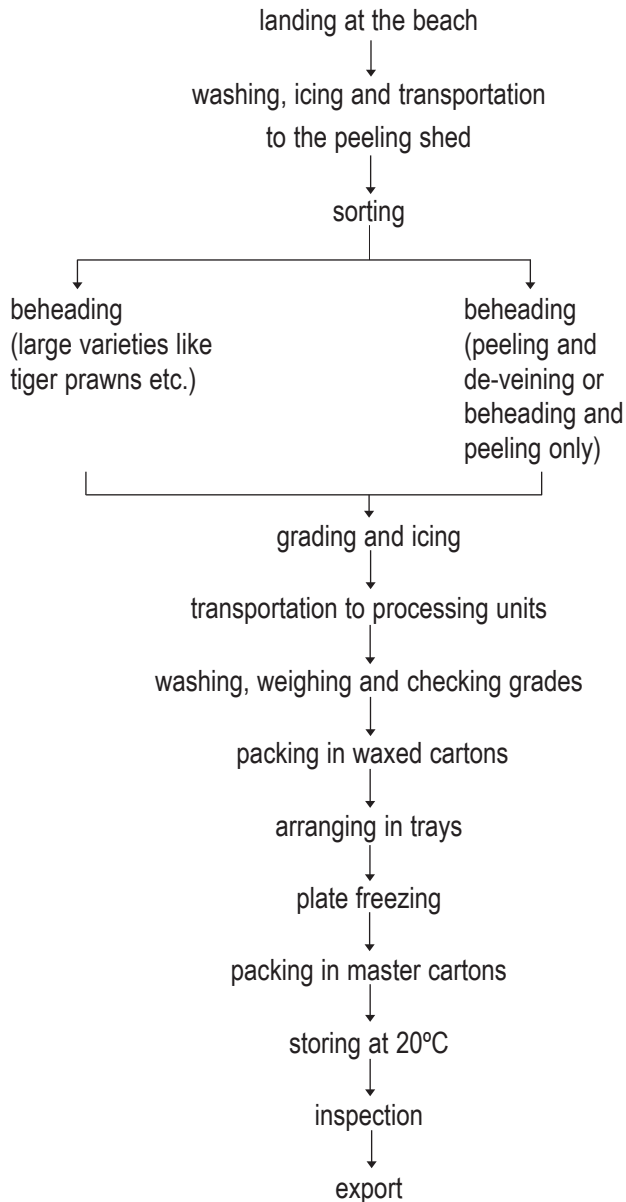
landing at the beach

washing, icing and transportation
to the peeling shed

sorting

beheading
(large varieties like
tiger prawns etc.)

beheading
(peeling and
de-veining or
beheading and
peeling only)

grading and icing

transportation to processing units

washing, weighing and checking grades

packing in waxed cartons

arranging in trays

plate freezing

packing in master cartons

storing at 20ºC

inspection

export